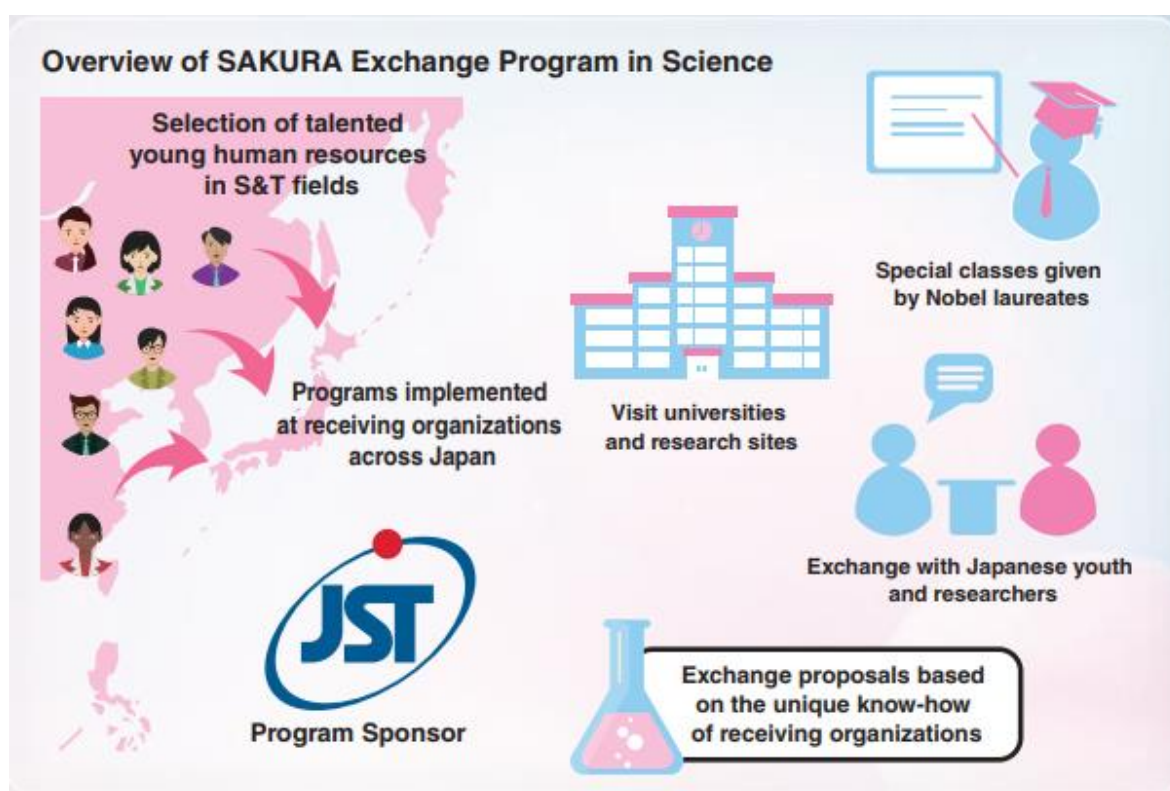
Overview of SAKURA Exchange Program in Science

Selection of talented young human resources in S&T fields

Programs implemented at receiving organizations across Japan

Visit universities and research sites

Special classes given by Nobel laureates

Exchange with Japanese youth and researchers

JST

Program Sponsor

Exchange proposals based on the unique know-how of receiving organizations